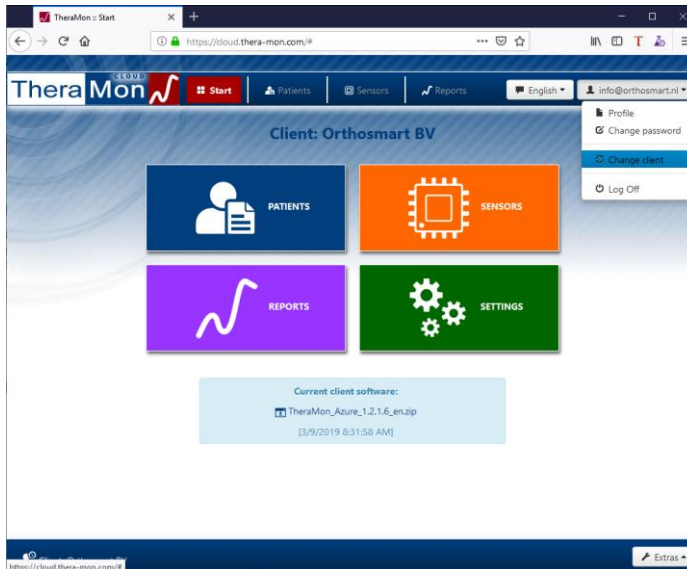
TheraMon :: Start

https://cloud.thera-mon.com/#

TheraMon CLOUD

Start

Patients

Sensors

Reports

English

info@orthosmart.nl

Profile

Change password

Change client

Log Off

Client: Orthosmart BV

PATIENTS

SENSORS

REPORTS

SETTINGS

Current client software:

TheraMon_Azure_1.2.1.6_en.zip

[3/9/2019 8:31:58 AM]

https://cloud.thera-mon.com/#

Extras